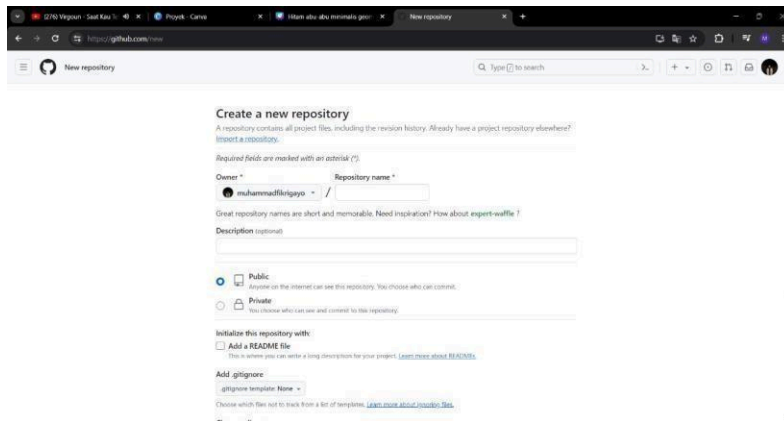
(276) Vegoun - Saat Kau Te... × Proyek - Canva × Hitam abu abu minimalis geor... × New repository × +

https://github.com/new

New repository

Type / to search

Create a new repository

A repository contains all project files, including the revision history. Already have a project repository elsewhere? Import a repository.

Required fields are marked with an asterisk (*).

Owner *

muhammadfikrigayo /

Repository name *

Great repository names are short and memorable. Need inspiration? How about expert-waffle ?

Description (optional)

Public
Anyone on the internet can see this repository. You choose who can commit.

Private
You choose who can see and commit to this repository.

Initialize this repository with:

Add a README file
This is where you can write a long description for your project. Learn more about READMEs.

Add .gitignore

.gitignore template: None

Choose which files not to track from a list of templates. Learn more about ignoring files.